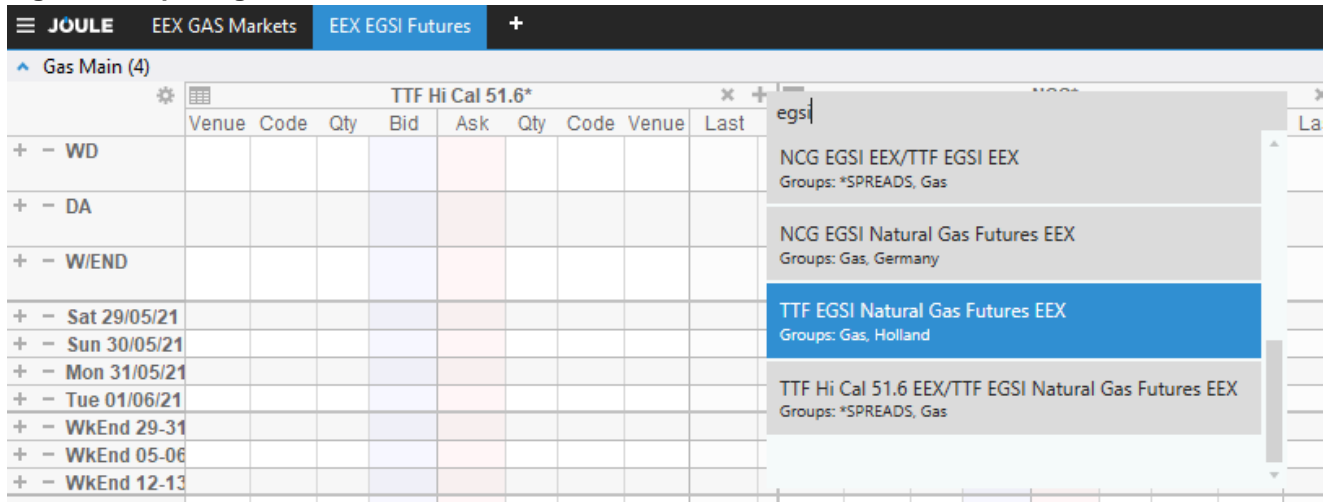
≡ JOULE EEX GAS Markets EEX EGSI Futures +

Gas Main (4)

TTF Hi Cal 51.6* × +

egsi

| | Venue | Code | Qty | Bid | Ask | Qty | Code | Venue | Last |
|---|---|---|---|---|---|---|---|---|---|
| + − WD | | | | | | | | | |
| + − DA | | | | | | | | | |
| + − W/END | | | | | | | | | |
| + − Sat 29/05/21 | | | | | | | | | |
| + − Sun 30/05/21 | | | | | | | | | |
| + − Mon 31/05/21 | | | | | | | | | |
| + − Tue 01/06/21 | | | | | | | | | |
| + − WkEnd 29-31 | | | | | | | | | |
| + − WkEnd 05-06 | | | | | | | | | |
| + − WkEnd 12-13 | | | | | | | | | |

NCG EGSI EEX/TTF EGSI EEX
Groups: *SPREADS, Gas

NCG EGSI Natural Gas Futures EEX
Groups: Gas, Germany

TTF EGSI Natural Gas Futures EEX
Groups: Gas, Holland

TTF Hi Cal 51.6 EEX/TTF EGSI Natural Gas Futures EEX
Groups: *SPREADS, Gas

La